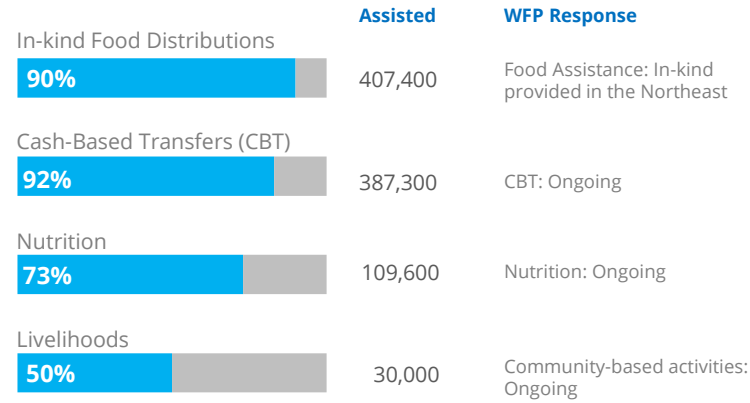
Assisted

WFP Response

In-kind Food Distributions

90%

407,400

Food Assistance: In-kind provided in the Northeast

Cash-Based Transfers (CBT)

92%

387,300

CBT: Ongoing

Nutrition

73%

109,600

Nutrition: Ongoing

Livelihoods

50%

30,000

Community-based activities: Ongoing